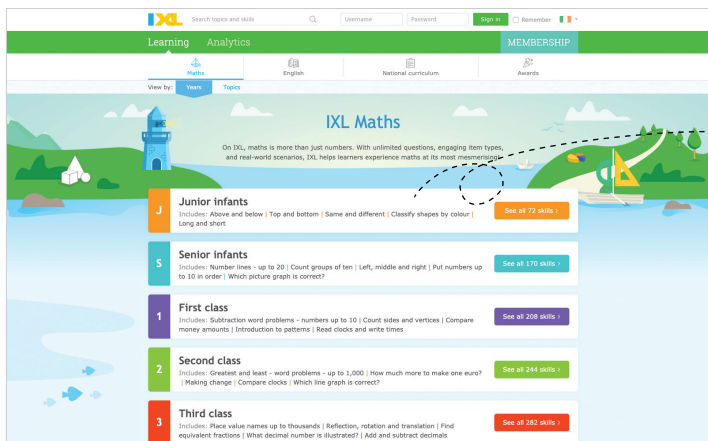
IXL Search topics and skills Username Password Sign in Remember

Learning Analytics MEMBERSHIP

Maths English National curriculum Awards

View by: Years Topics

IXL Maths

On IXL, maths is more than just numbers. With unlimited questions, engaging item types, and real-world scenarios, IXL helps learners experience maths at its most mesmerising!

J Junior infants
Includes: Above and below | Top and bottom | Same and different | Classify shapes by colour | Long and short
See all 72 skills ›

S Senior infants
Includes: Number lines - up to 20 | Count groups of ten | Left, middle and right | Put numbers up to 10 in order | Which picture graph is correct?
See all 170 skills ›

1 First class
Includes: Subtraction word problems - numbers up to 10 | Count sides and vertices | Compare money amounts | Introduction to patterns | Read clocks and write times
See all 208 skills ›

2 Second class
Includes: Greatest and least - word problems - up to 1,000 | How much more to make one euro? | Making change | Compare clocks | Which line graph is correct?
See all 244 skills ›

3 Third class
Includes: Place value names up to thousands | Reflection, rotation and translation | Find equivalent fractions | What decimal number is illustrated? | Add and subtract decimals
See all 282 skills ›